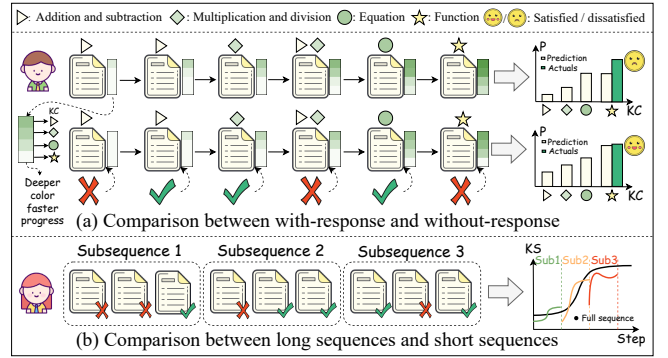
: Addition and subtraction : Multiplication and division : Equation : Function / : Satisfied / dissatisfied

KC

Deeper color faster progress

P
Prediction
Actuals
KC

P
Prediction
Actuals
KC

(a) Comparison between with-response and without-response

Subsequence 1
Subsequence 2
Subsequence 3

KS
Sub1
Sub2
Sub3
Full sequence
Step

(b) Comparison between long sequences and short sequences